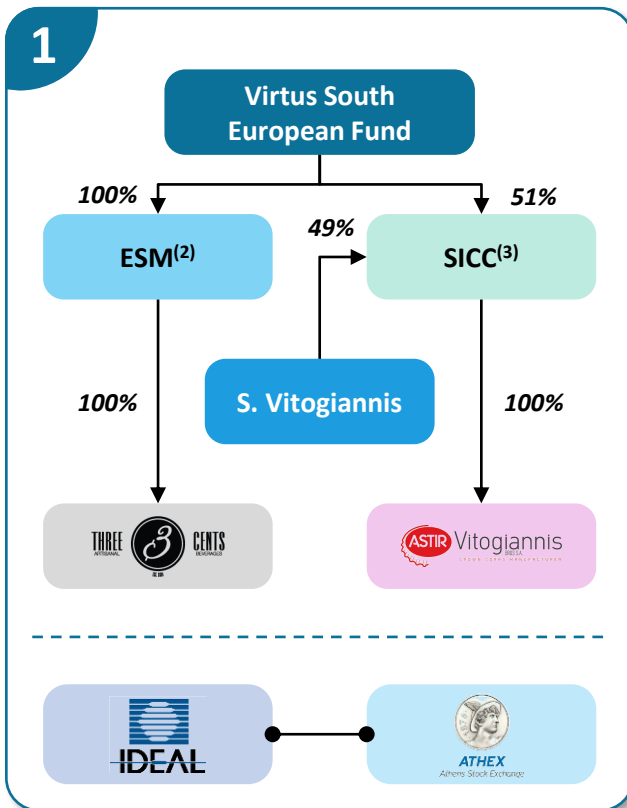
1

Virtus South European Fund

100%

51%

ESM$^{(2)}$

49%

SICC$^{(3)}$

100%

S. Vitogiannis

100%

THREE ARTISANAL 3 CENTS BEVERAGES EST. 2014

ASTIR Vitogiannis BROS SA CROWN CORKS MANUFACTURER

IDEAL

ATHEX Athens Stock Exchange